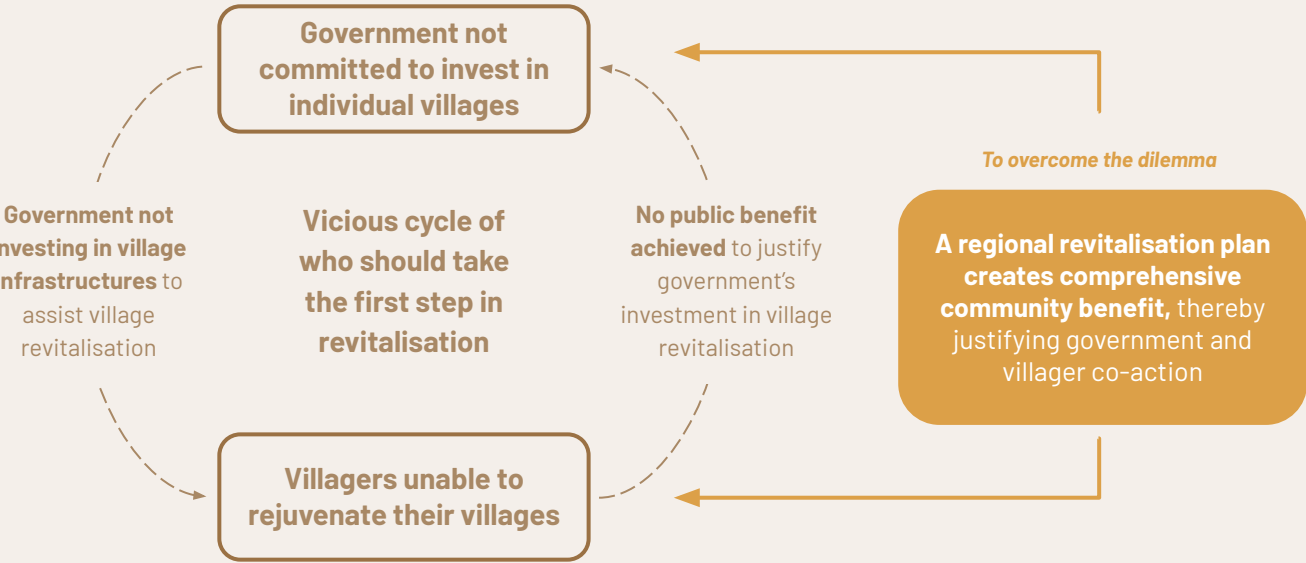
Government not committed to invest in individual villages

Government not nvesting in village nfrastructures to assist village revitalisation

Vicious cycle of who should take the first step in revitalisation

No public benefit achieved to justify government's investment in village revitalisation

Villagers unable to rejuvenate their villages

To overcome the dilemma

A regional revitalisation plan creates comprehensive community benefit, thereby justifying government and villager co-action